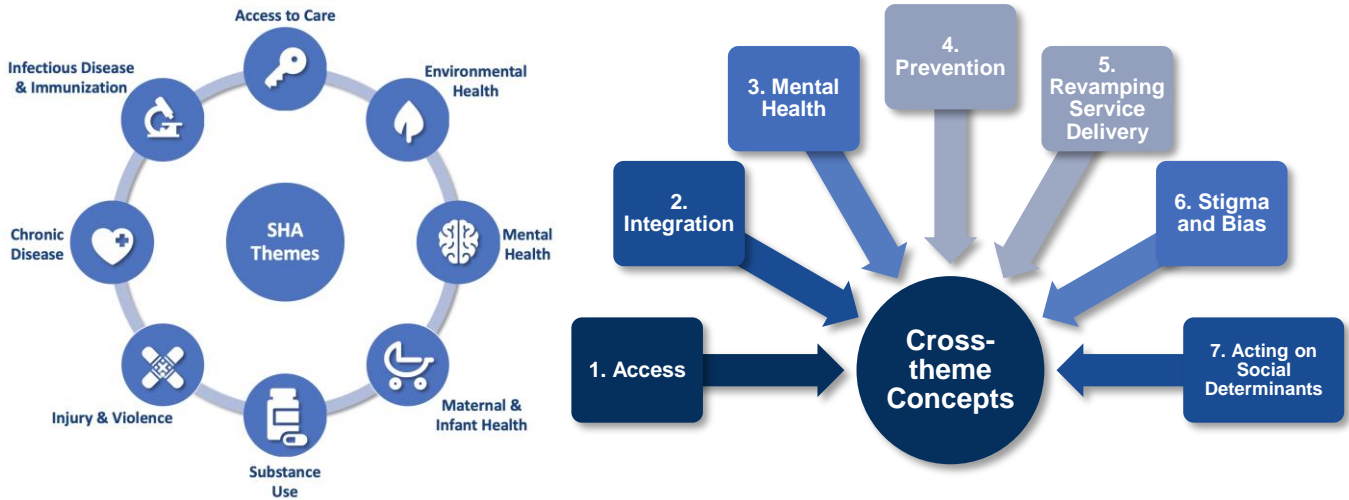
Access to Care

Environmental Health

Mental Health

Maternal & Infant Health

Substance Use

Injury & Violence

Chronic Disease

Infectious Disease & Immunization

SHA Themes

4. Prevention

3. Mental Health

5. Revamping Service Delivery

2. Integration

6. Stigma and Bias

1. Access

Cross-theme Concepts

7. Acting on Social Determinants